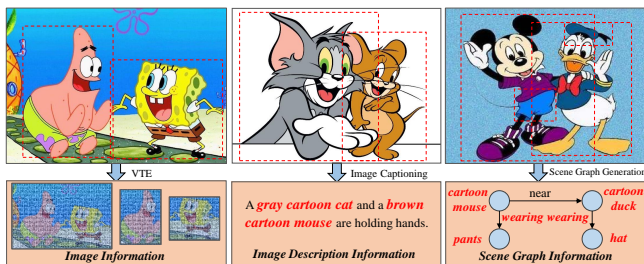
VTE

Image Information

Image Captioning

A gray cartoon cat and a brown cartoon mouse are holding hands.

Image Description Information

Scene Graph Generation

cartoon mouse

near

cartoon duck

wearing

wearing

pants

hat

Scene Graph Information